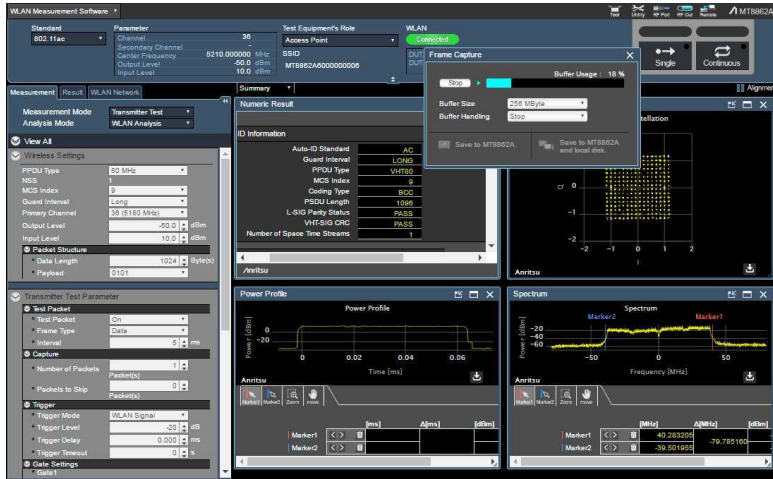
WLAN Measurement Software
Test Utility RF Port RF Out Remote MT8862A

Standard
802.11ac

Parameter
Channel 36
Secondary Channel
Center Frequency 5210.000000 MHz
Output Level -50.0 dBm
Input Level 10.0 dBm

Test Equipment's Role
Access Point

SSID
MT8862A6000000006

WLAN
Connected

Single
Continuous

Measurement Result WLAN Network
Measurement Mode Transmitter Test
Analysis Mode WLAN Analysis

View All

Wireless Settings
PPDU Type 80 MHz
NSS 1
MCS Index 9
Guard Interval Long
Primary Channel 36 (5180 MHz)
Output Level -50.0 dBm
Input Level 10.0 dBm
Packet Structure
Data Length 1024 Byte(s)
Payload 0101

Transmitter Test Parameter
Test Packet
Test Packet On
Frame Type Data
Interval 5 ms
Capture
Number of Packets 1 Packet(s)
Packets to Skip 0 Packet(s)
Trigger
Trigger Mode WLAN Signal
Trigger Level -20 dB
Trigger Delay 0.000 ms
Trigger Timeout 0 s
Gate Settings
Gate1

Summary
Numeric Result
ID Information
Auto-ID Standard AC
Guard Interval LONG
PPDU Type VHT80
MCS Index 9
Coding Type BCC
PSDU Length 1096
L-SIG Parity Status PASS
VHT-SIG CRC PASS
Number of Space Time Streams 1
Anritsu

Frame Capture
Stop
Buffer Usage : 18 %
Buffer Size 256 MByte
Buffer Handling Stop
Save to MT8862A.
Save to MT8862A and local disk.

Alignment
stellation
Q
1
0
-1
-2
-2 -1 0 1 2
Anritsu

Power Profile
Power Profile
Power [dBm]
0
-20
0 0.02 0.04 0.06
Time [ms]
Anritsu
Marker1 Marker2 Zoom move
[ms] Δ[ms] [dBm]
Marker1
Marker2

Spectrum
Spectrum
Marker2 Marker1
Power [dBm]
-20
-40
-60
-50 0 50
Frequency [MHz]
Anritsu
Marker1 Marker2 Zoom move
[MHz] Δ[MHz] [dBm]
Marker1 40.283205 -79.785160
Marker2 -39.501955